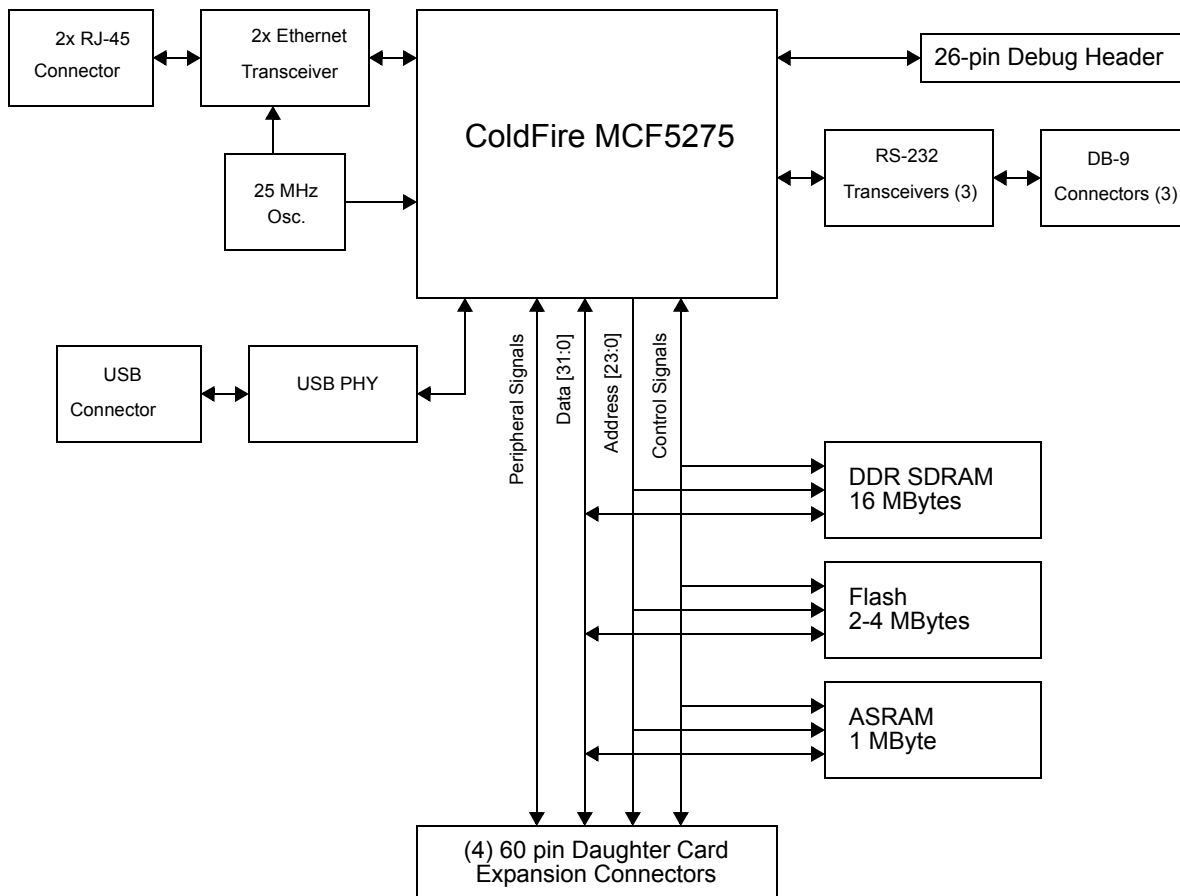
2x RJ-45 Connector

2x Ethernet Transceiver

ColdFire MCF5275

26-pin Debug Header

25 MHz Osc.

RS-232 Transceivers (3)

DB-9 Connectors (3)

USB Connector

USB PHY

Peripheral Signals

Data [31:0]

Address [23:0]

Control Signals

DDR SDRAM 16 MBytes

Flash 2-4 MBytes

ASRAM 1 MByte

(4) 60 pin Daughter Card Expansion Connectors